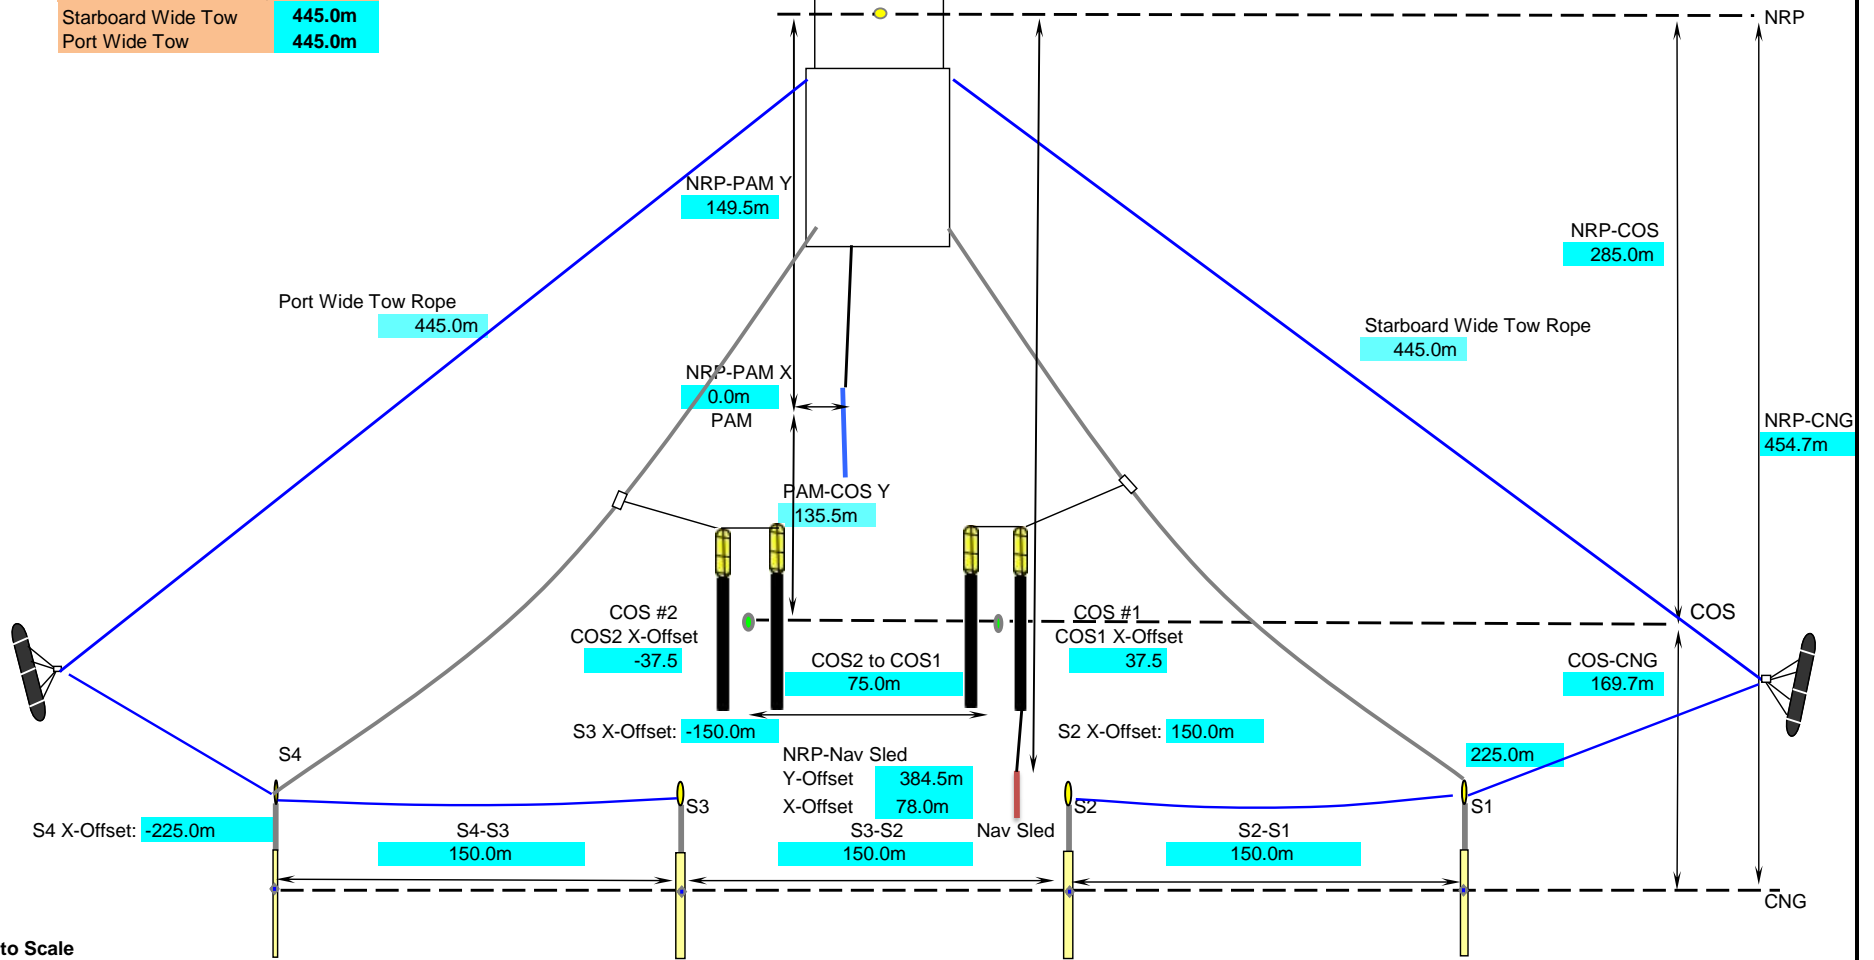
| Starboard Wide Tow | 445.0m |
|---|---|
| Port Wide Tow | 445.0m |

NRP

NRP-PAM Y
149.5m

NRP-COS
285.0m

Port Wide Tow Rope
445.0m

Starboard Wide Tow Rope
445.0m

NRP-PAM X
0.0m
PAM

NRP-CNG
454.7m

PAM-COS Y
135.5m

COS #2
COS2 X-Offset
-37.5

COS #1
COS1 X-Offset
37.5

COS

COS2 to COS1
75.0m

COS-CNG
169.7m

S3 X-Offset: -150.0m

S2 X-Offset: 150.0m

225.0m

S4

NRP-Nav Sled
Y-Offset 384.5m
X-Offset 78.0m

S3

S2

S1

S4 X-Offset: -225.0m

S4-S3
150.0m

S3-S2
150.0m

Nav Sled

S2-S1
150.0m

CNG

to Scale